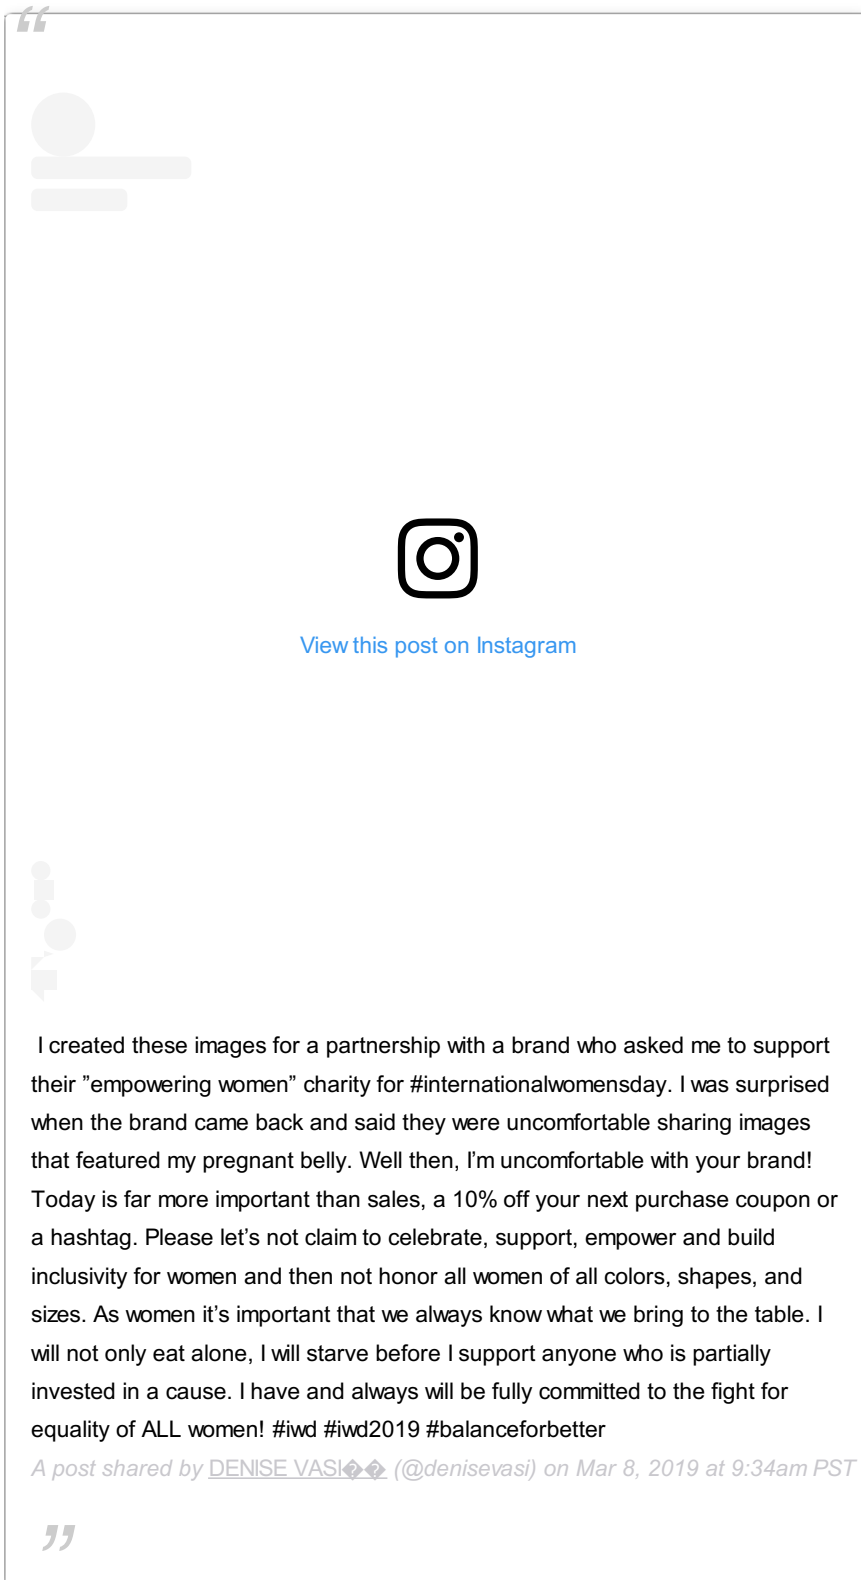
“

View this post on Instagram

I created these images for a partnership with a brand who asked me to support their "empowering women" charity for #internationalwomensday. I was surprised when the brand came back and said they were uncomfortable sharing images that featured my pregnant belly. Well then, I'm uncomfortable with your brand! Today is far more important than sales, a 10% off your next purchase coupon or a hashtag. Please let's not claim to celebrate, support, empower and build inclusivity for women and then not honor all women of all colors, shapes, and sizes. As women it's important that we always know what we bring to the table. I will not only eat alone, I will starve before I support anyone who is partially invested in a cause. I have and always will be fully committed to the fight for equality of ALL women! #iwd #iwd2019 #balanceforbetter

A post shared by DENISE VASI�� (@denisevasi) on Mar 8, 2019 at 9:34am PST

”